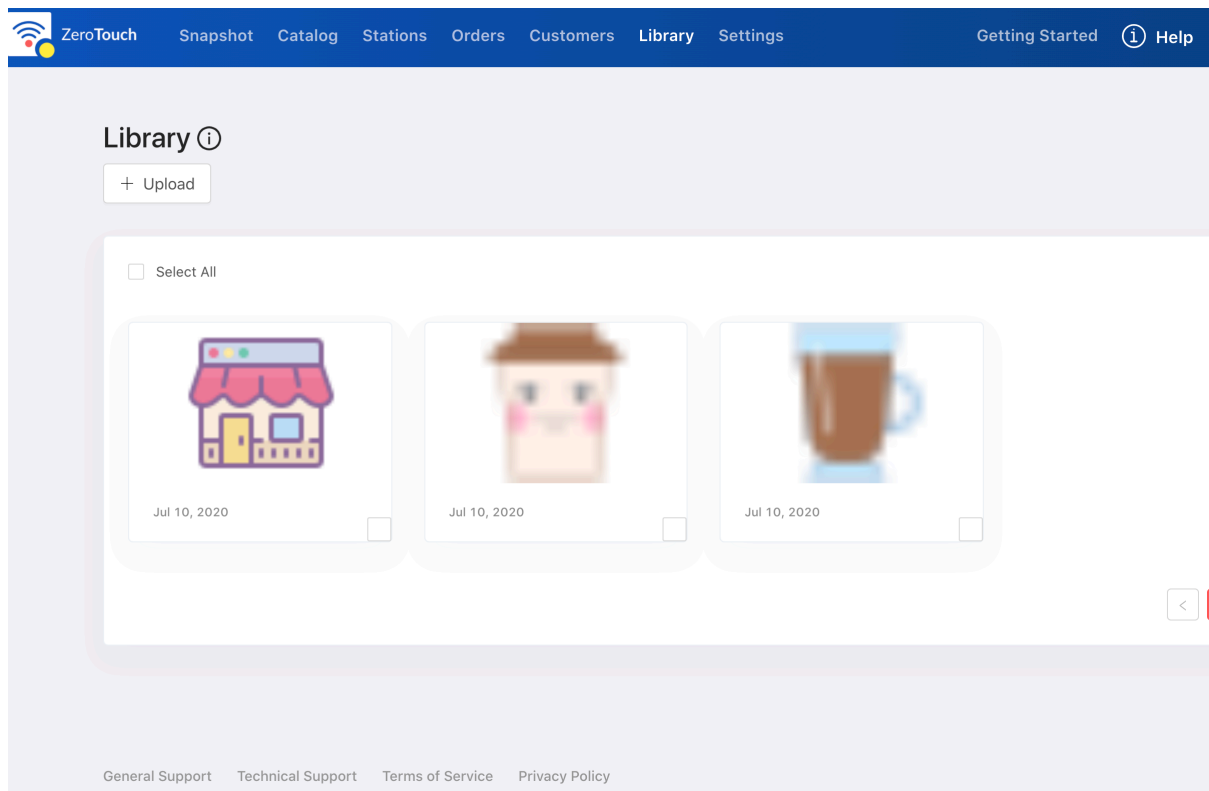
ZeroTouch Snapshot Catalog Stations Orders Customers Library Settings Getting Started Help

Library

+ Upload

Select All

Jul 10, 2020

Jul 10, 2020

Jul 10, 2020

<

General Support Technical Support Terms of Service Privacy Policy